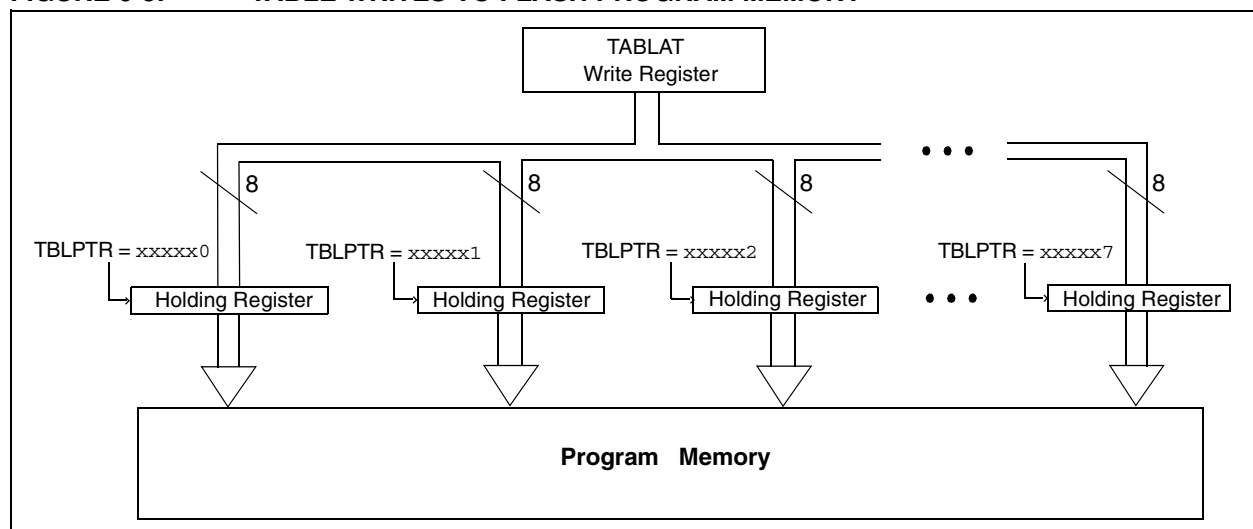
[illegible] TABLE WRITES TO FLASH PROGRAM MEMORY

TABLAT
Write Register

8
8
8
8

• • •

TBLPTR = xxxxx0
TBLPTR = xxxxx1
TBLPTR = xxxxx2
TBLPTR = xxxxx7

Holding Register
Holding Register
Holding Register
• • •
Holding Register

Program Memory